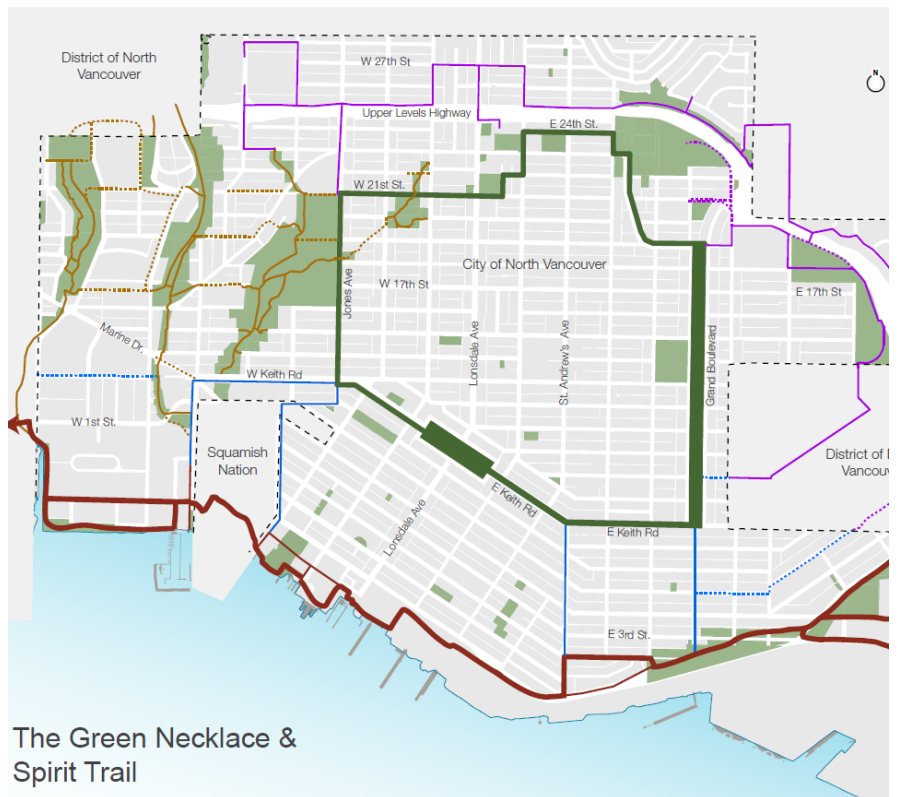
District of North Vancouver

N

W 27th St

Upper Levels Highway

E 24th St.

W 21st St.

City of North Vancouver

W 17th St

Jones Ave

Lonsdale Ave

St. Andrew's Ave

Grand Boulevard

E 17th St

Marine Dr.

W Keith Rd

W 1st St.

Squamish Nation

District of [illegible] Vancou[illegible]

E Keith Rd

Lonsdale Ave

E Keith Rd

E 3rd St.

The Green Necklace & Spirit Trail